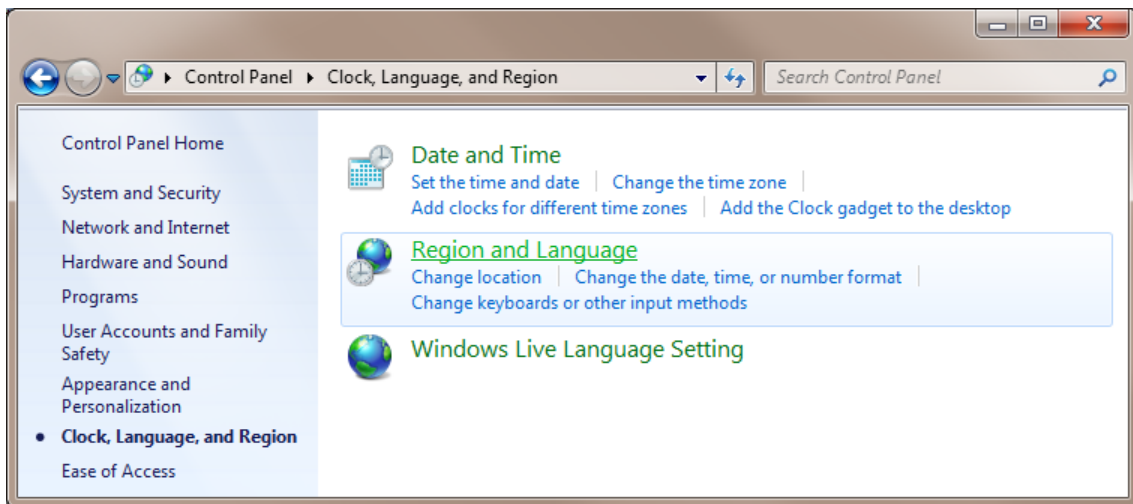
Control Panel ▸ Clock, Language, and Region

Search Control Panel

Control Panel Home

System and Security

Network and Internet

Hardware and Sound

Programs

User Accounts and Family Safety

Appearance and Personalization

• Clock, Language, and Region

Ease of Access

Date and Time

Set the time and date | Change the time zone |

Add clocks for different time zones | Add the Clock gadget to the desktop

Region and Language

Change location | Change the date, time, or number format |

Change keyboards or other input methods

Windows Live Language Setting